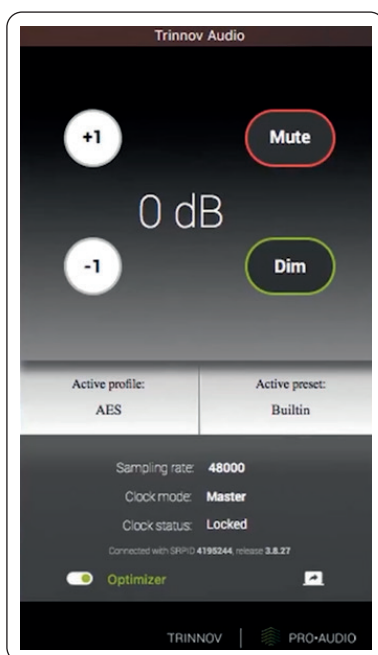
Trinnov Audio

+1

Mute

0 dB

-1

Dim

| Active profile: | Active preset: |
|---|---|
| AES | Builtin |

Sampling rate: 48000

Clock mode: Master

Clock status: Locked

Connected with SRPID 4195244, release 3.8.27

Optimizer

TRINNOV | PRO•AUDIO